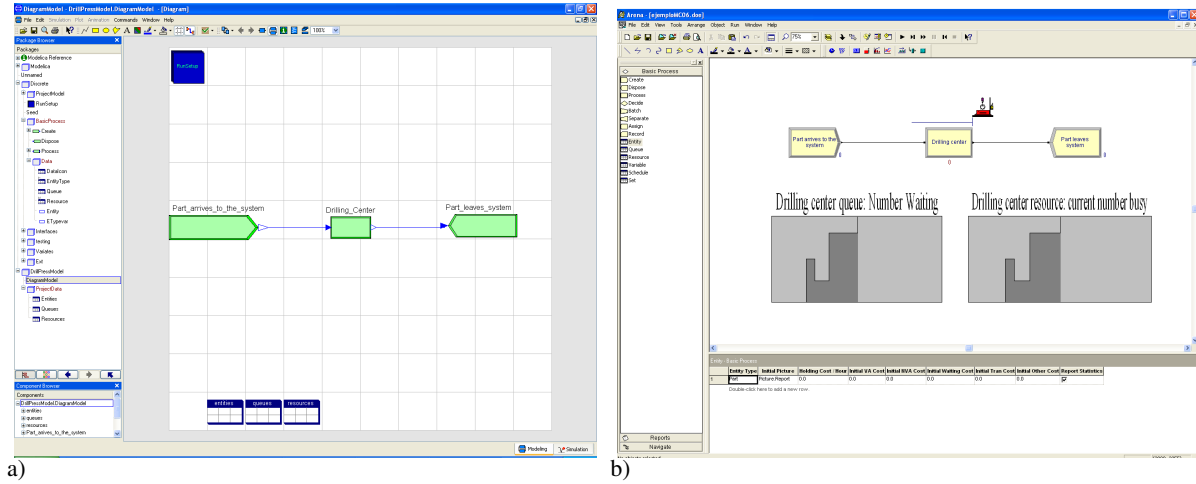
DiagramModel - DrillPressModel.DiagramModel - [Diagram]

File Edit Simulation Plots Animation Commands Window Help

100%

Package Browser

Packages

Modelica Reference

Modelica

Unnamed

Discrete

ProjectModel

RunSetup

Seed

BasicProcess

Create

Dispose

Process

Data

Dataicon

EntityType

Queue

Resource

Entity

ETypevar

Interfaces

testing

Vaiables

Ext

DrillPressModel

DiagramModel

ProjectData

Entities

Queues

Resources

Component Browser

Components

DrillPressModel.DiagramModel

entities

queues

resources

Part_arrives_to_the_system

RunSetup

Part_arrives_to_the_system

Drilling_Center

Part_leaves_system

entities

queues

resources

Modeling

Simulation

a)

Arena - [ejemploMCD6.doe]

File Edit View Tools Arrange Object Run Window Help

75%

Basic Process

Create

Dispose

Process

Decide

Batch

Separate

Assign

Record

Entity

Queue

Resource

Variable

Schedule

Set

Part arrives to the system

0

Drilling center

0

Part leaves system

0

Drilling center queue: Number Waiting

Drilling center resource: current number busy

Entity - Basic Process

| | Entity Type | Initial Picture | Holding Cost / Hour | Initial VA Cost | Initial NVA Cost | Initial Waiting Cost | Initial Tran Cost | Initial Other Cost | Report Statistics |
|---|---|---|---|---|---|---|---|---|---|
| 1 | Part | Picture.Report | 0.0 | 0.0 | 0.0 | 0.0 | 0.0 | 0.0 | ☑ |

Double-click here to add a new row.

Reports

Navigate

b)